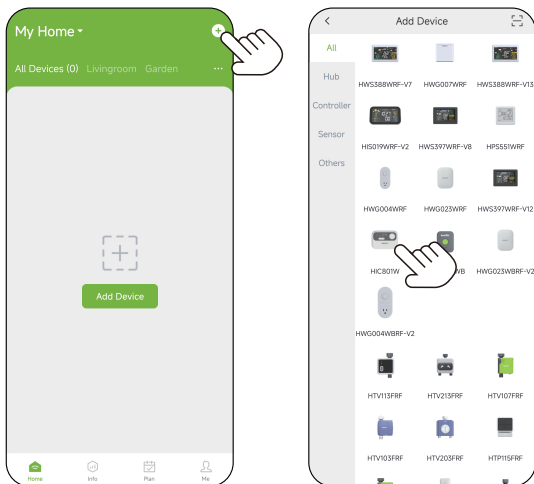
My Home

All Devices (0) Livingroom Garden ···

Add Device

Home Info Plan Me

<

Add Device

All

Hub

Controller

Sensor

Others

HWS388WRF-V7 HWG007WRF HWS388WRF-V13

HIS019WRF-V2 HWS397WRF-V8 HPS551WRF

HWG004WRF HWG023WRF HWS397WRF-V12

HIC801W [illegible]VB HWG023WBRF-V2

HWG004WBRF-V2

HTV113FRF HTV213FRF HTV107FRF

HTV103FRF HTV203FRF HTP115FRF